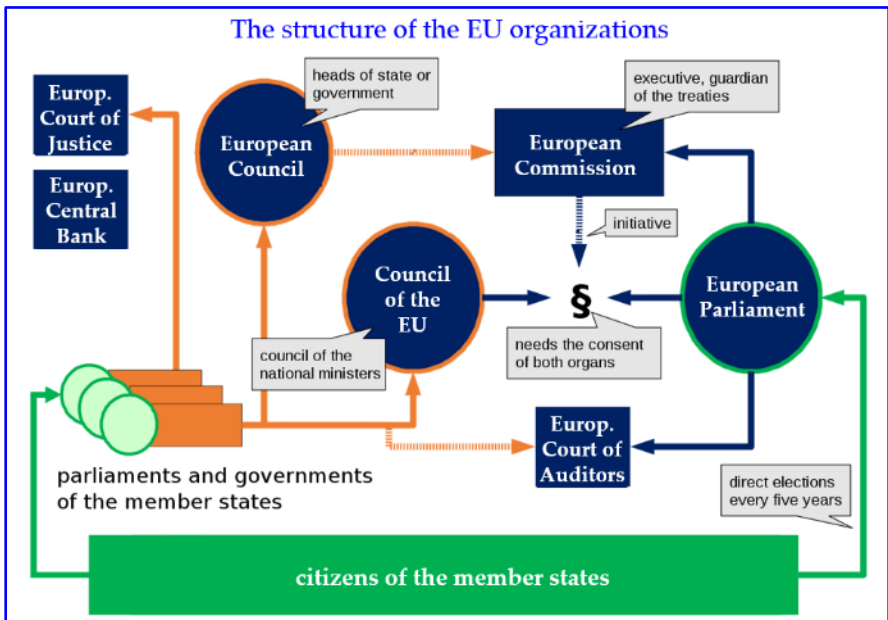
The structure of the EU organizations

Europ. Court of Justice

Europ. Central Bank

heads of state or government

European Council

executive, guardian of the treaties

European Commission

initiative

Council of the EU

§

European Parliament

council of the national ministers

needs the consent of both organs

Europ. Court of Auditors

parliaments and governments of the member states

direct elections every five years

citizens of the member states